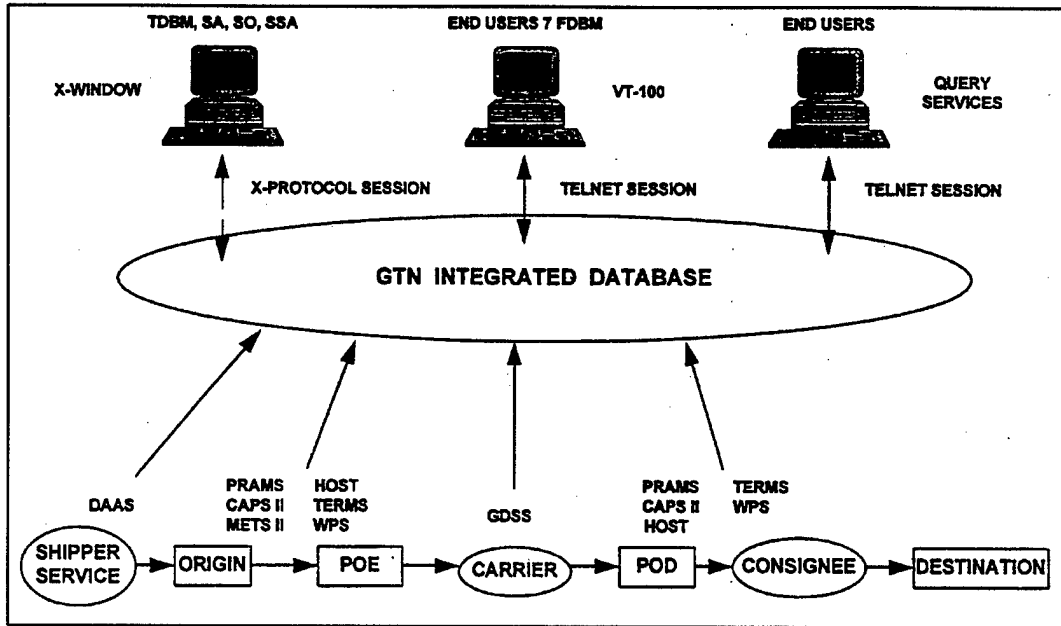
TDBM, SA, SO, SSA

END USERS 7 FDBM

END USERS

X-WINDOW

VT-100

QUERY SERVICES

X-PROTOCOL SESSION

TELNET SESSION

TELNET SESSION

GTN INTEGRATED DATABASE

DAAS

PRAMS CAPS II METS II

HOST TERMS WPS

GDSS

PRAMS CAPS II HOST

TERMS WPS

SHIPPER SERVICE

ORIGIN

POE

CARRIER

POD

CONSIGNEE

DESTINATION